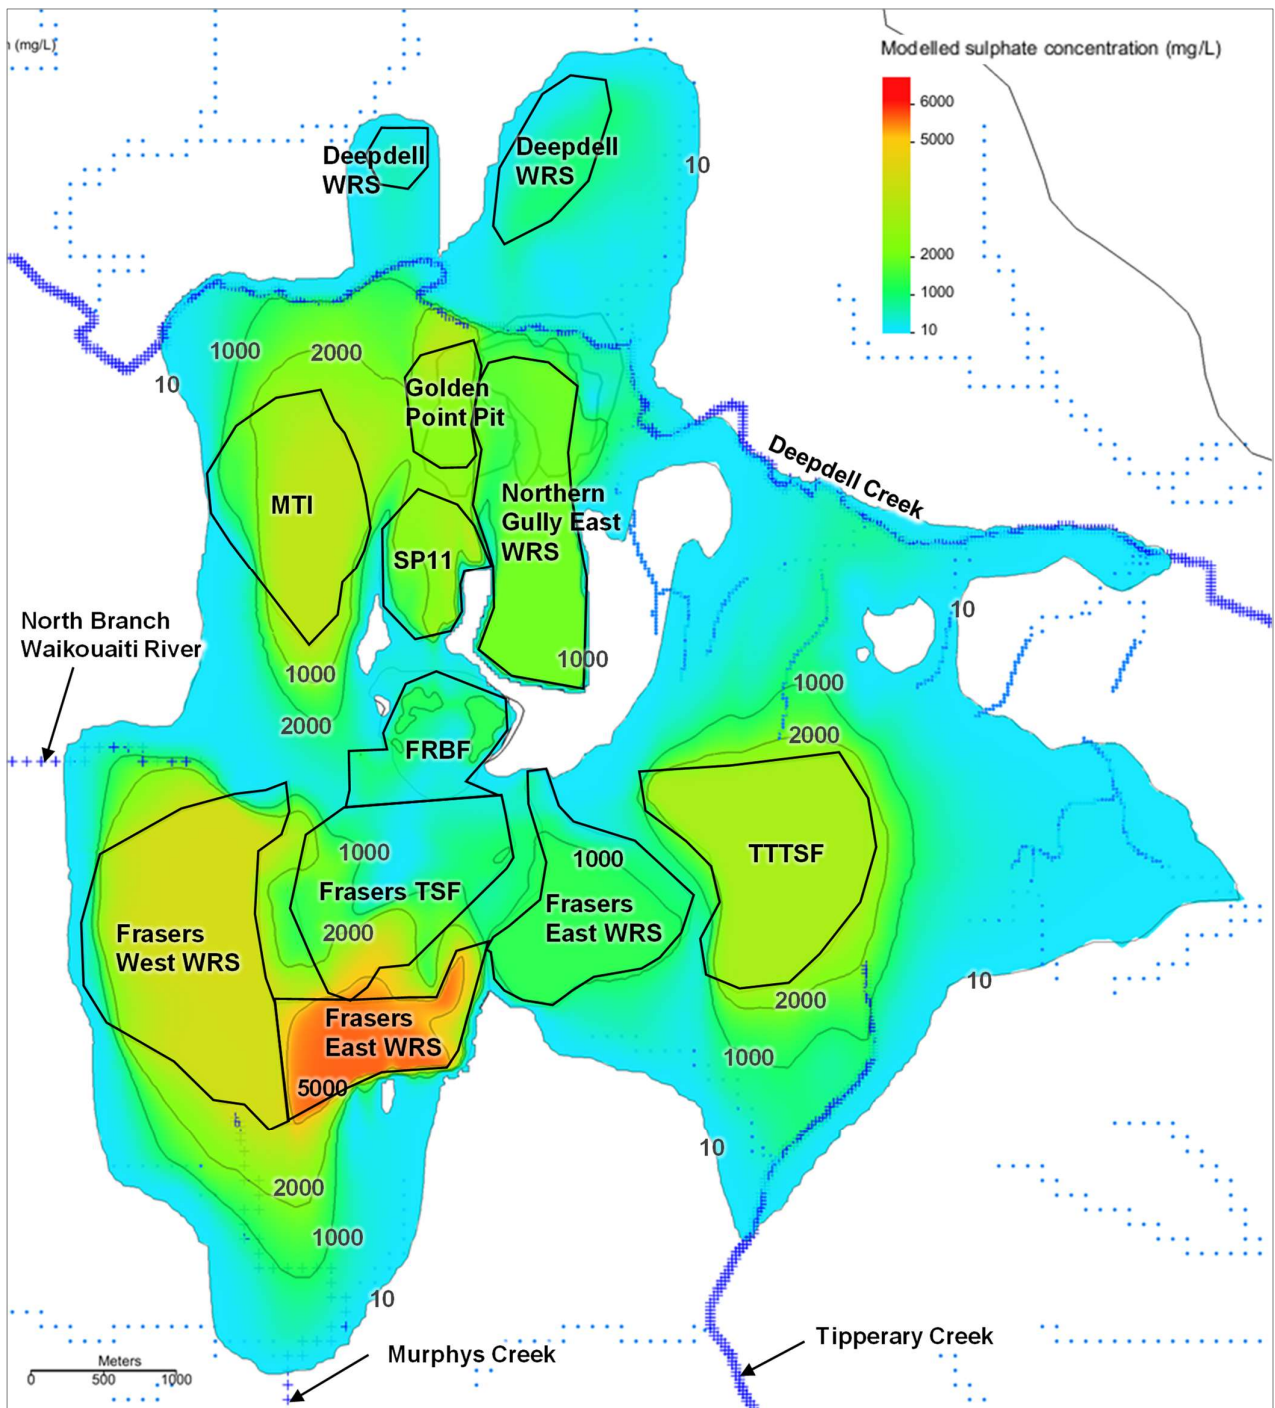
n (mg/L)

Modelled sulphate concentration (mg/L)
6000
5000
2000
1000
10

Deepdell WRS
Deepdell WRS
10
1000
2000
10
Golden Point Pit
MTI
Northern Gully East WRS
SP11
Deepdell Creek
10
North Branch Waikouaiti River
1000
1000
2000
1000
FRBF
2000
1000
Frasers TSF
1000
TTTSF
Frasers West WRS
2000
Frasers East WRS
10
2000
Frasers East WRS
5000
1000
10
2000
1000
10
Meters
0 500 1000
Murphys Creek
Tipperary Creek